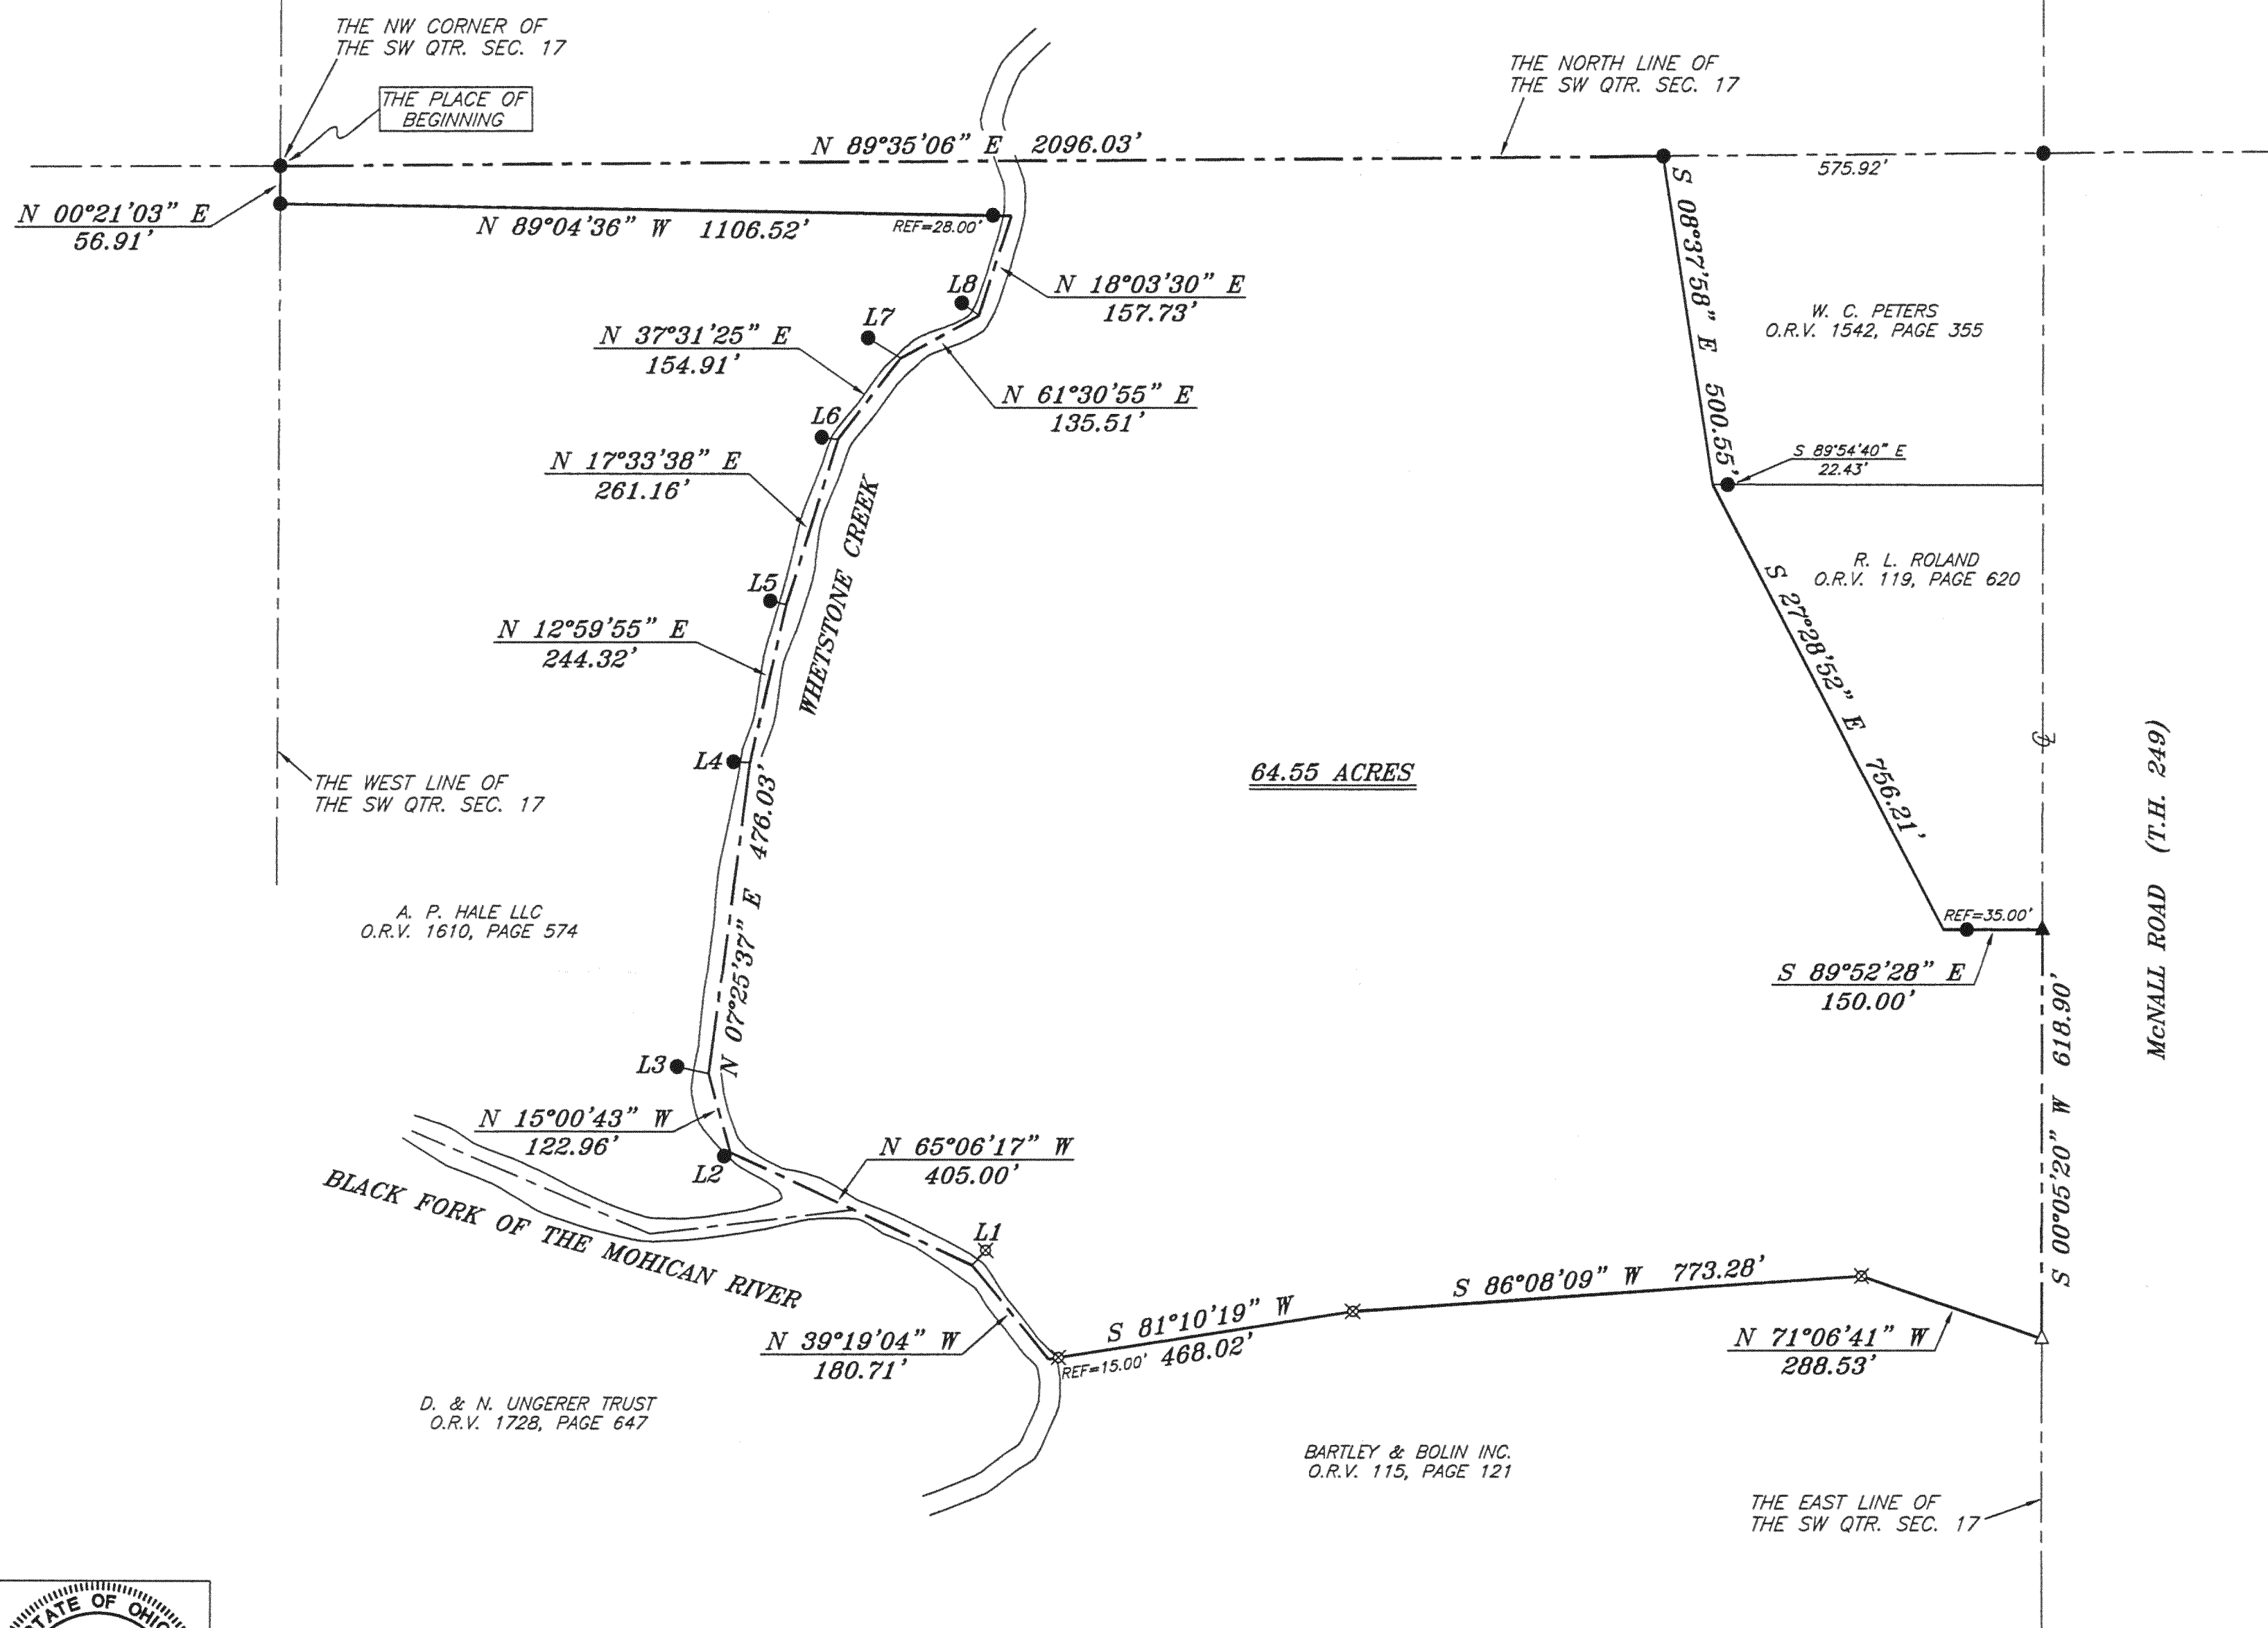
THE NW CORNER OF THE SW QTR. SEC. 17

THE PLACE OF BEGINNING

THE NORTH LINE OF THE SW QTR. SEC. 17

N 89°35'06" E 2096.03'

575.92'

N 00°21'03" E 56.91'

N 89°04'36" W 1106.52'

REF=28.00'

L8

N 18°03'30" E 157.73'

L7

N 37°31'25" E 154.91'

N 61°30'55" E 135.51'

L6

N 17°33'38" E 261.16'

S 08°37'58" E 500.55'

W. C. PETERS O.R.V. 1542, PAGE 355

S 89°54'40" E 22.43'

R. L. ROLAND O.R.V. 119, PAGE 620

S 27°28'52" E 756.21'

WHETSTONE CREEK

L5

N 12°59'55" E 244.32'

L4

THE WEST LINE OF THE SW QTR. SEC. 17

64.55 ACRES

McNALL ROAD (T.H. 249)

N 07°25'37" E 476.03'

A. P. HALE LLC O.R.V. 1610, PAGE 574

REF=35.00'

S 89°52'28" E 150.00'

L3

N 15°00'43" W 122.96'

L2

N 65°06'17" W 405.00'

S 00°05'20" W 618.90'

BLACK FORK OF THE MOHICAN RIVER

L1

S 86°08'09" W 773.28'

S 81°10'19" W 468.02'

N 39°19'04" W 180.71'

REF=15.00'

N 71°06'41" W 288.53'

D. & N. UNGERER TRUST O.R.V. 1728, PAGE 647

BARTLEY & BOLIN INC. O.R.V. 115, PAGE 121

THE EAST LINE OF THE SW QTR. SEC. 17

STATE OF OHIO